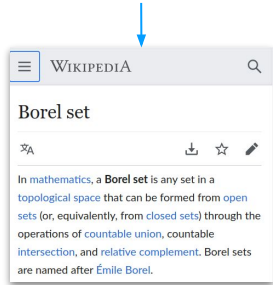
WIKIPEDIA

Borel set

In mathematics, a **Borel set** is any set in a topological space that can be formed from open sets (or, equivalently, from closed sets) through the operations of countable union, countable intersection, and relative complement. Borel sets are named after Émile Borel.